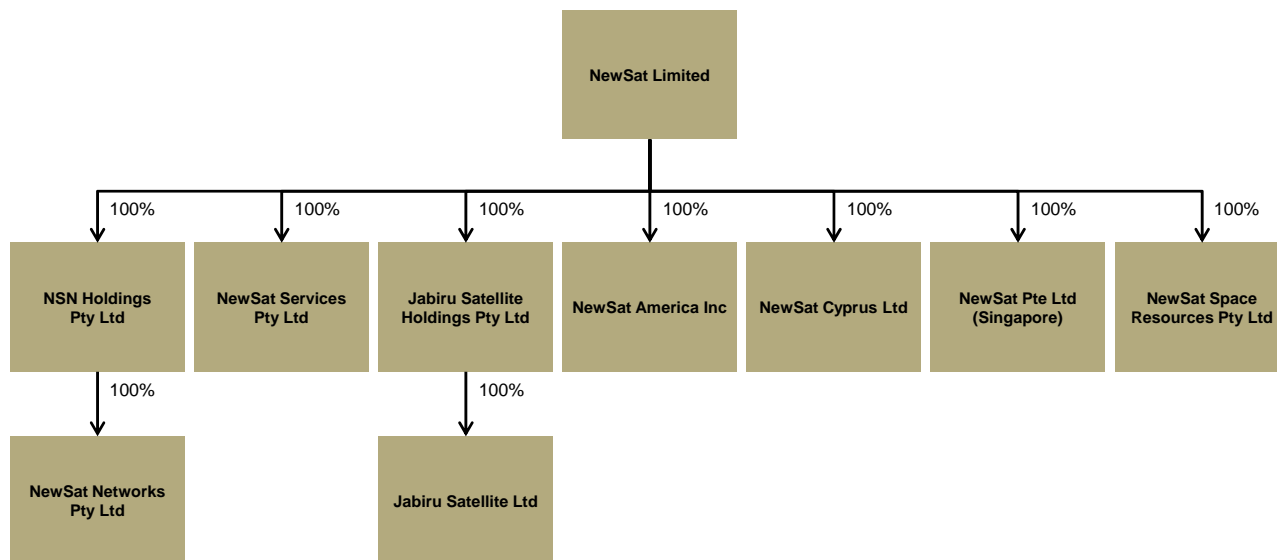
NewSat Limited

100%

NSN Holdings Pty Ltd

100%

NewSat Services Pty Ltd

100%

Jabiru Satellite Holdings Pty Ltd

100%

NewSat America Inc

100%

NewSat Cyprus Ltd

100%

NewSat Pte Ltd (Singapore)

100%

NewSat Space Resources Pty Ltd

100%

NewSat Networks Pty Ltd

100%

Jabiru Satellite Ltd